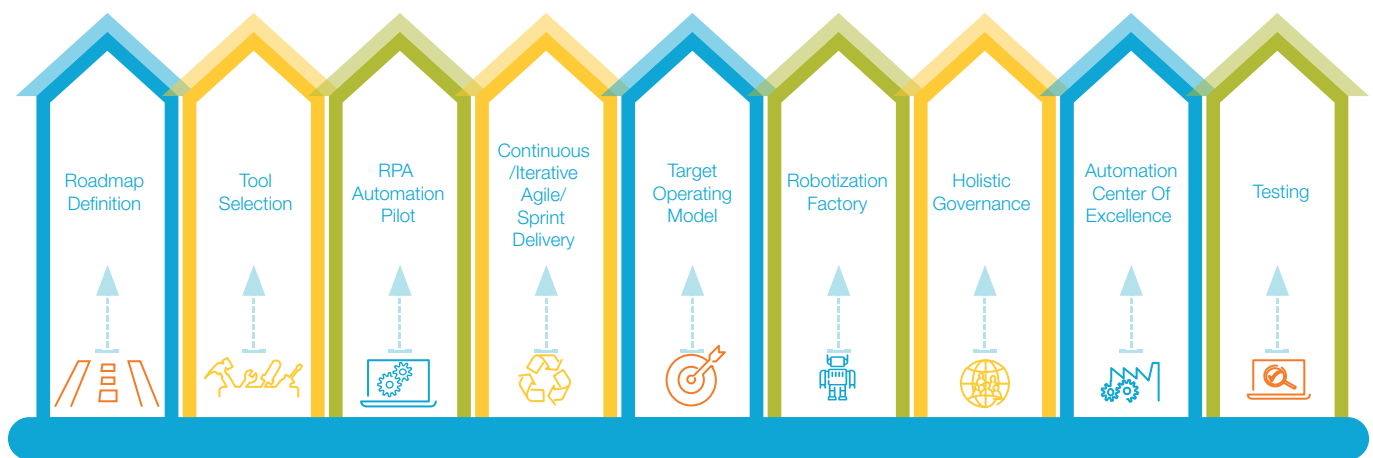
Roadmap Definition

Tool Selection

RPA Automation Pilot

Continuous /Iterative Agile/ Sprint Delivery

Target Operating Model

Robotization Factory

Holistic Governance

Automation Center Of Excellence

Testing